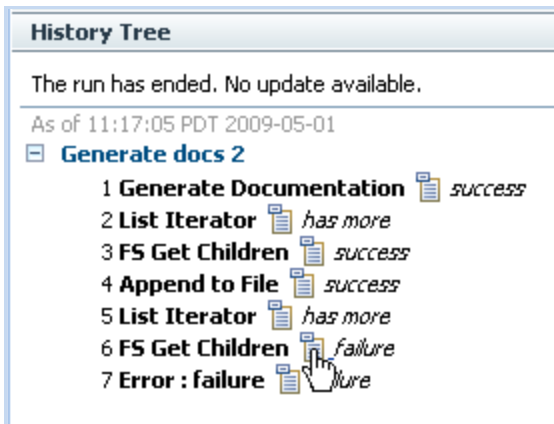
History Tree

The run has ended. No update available.

As of 11:17:05 PDT 2009-05-01

Generate docs 2

1 Generate Documentation success
2 List Iterator has more
3 FS Get Children success
4 Append to File success
5 List Iterator has more
6 FS Get Children failure
7 Error : failure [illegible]lure